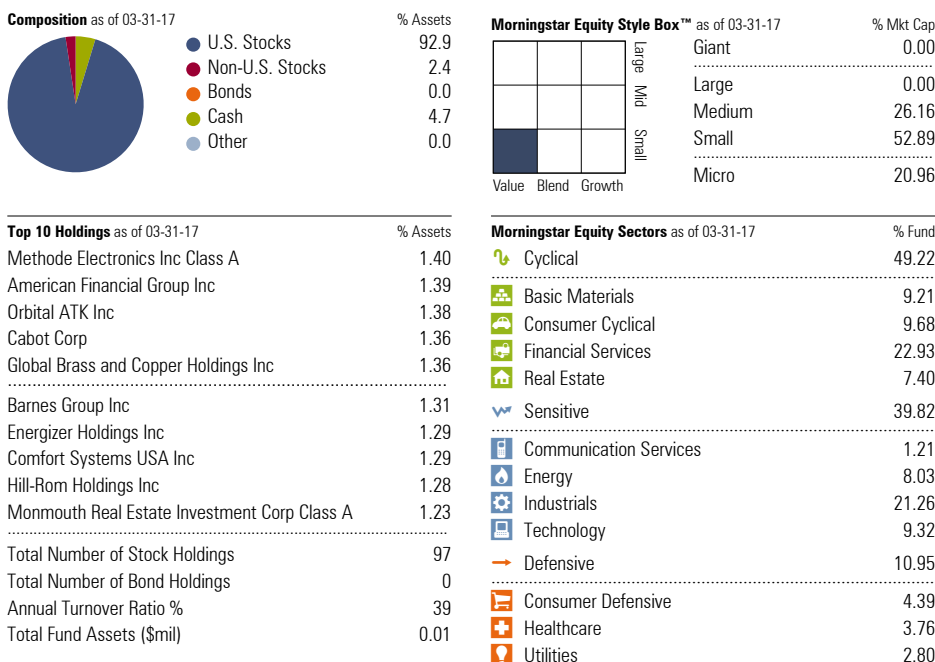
**Composition** as of 03-31-17

| | % Assets |
|---|---|
| U.S. Stocks | 92.9 |
| Non-U.S. Stocks | 2.4 |
| Bonds | 0.0 |
| Cash | 4.7 |
| Other | 0.0 |

**Morningstar Equity Style Box™** as of 03-31-17

Large
Mid
Small
Value Blend Growth

| | % Mkt Cap |
|---|---|
| Giant | 0.00 |
| Large | 0.00 |
| Medium | 26.16 |
| Small | 52.89 |
| Micro | 20.96 |

**Top 10 Holdings** as of 03-31-17

| | % Assets |
|---|---|
| Methode Electronics Inc Class A | 1.40 |
| American Financial Group Inc | 1.39 |
| Orbital ATK Inc | 1.38 |
| Cabot Corp | 1.36 |
| Global Brass and Copper Holdings Inc | 1.36 |
| Barnes Group Inc | 1.31 |
| Energizer Holdings Inc | 1.29 |
| Comfort Systems USA Inc | 1.29 |
| Hill-Rom Holdings Inc | 1.28 |
| Monmouth Real Estate Investment Corp Class A | 1.23 |
| Total Number of Stock Holdings | 97 |
| Total Number of Bond Holdings | 0 |
| Annual Turnover Ratio % | 39 |
| Total Fund Assets ($mil) | 0.01 |

**Morningstar Equity Sectors** as of 03-31-17

| | % Fund |
|---|---|
| Cyclical | 49.22 |
| Basic Materials | 9.21 |
| Consumer Cyclical | 9.68 |
| Financial Services | 22.93 |
| Real Estate | 7.40 |
| Sensitive | 39.82 |
| Communication Services | 1.21 |
| Energy | 8.03 |
| Industrials | 21.26 |
| Technology | 9.32 |
| Defensive | 10.95 |
| Consumer Defensive | 4.39 |
| Healthcare | 3.76 |
| Utilities | 2.80 |